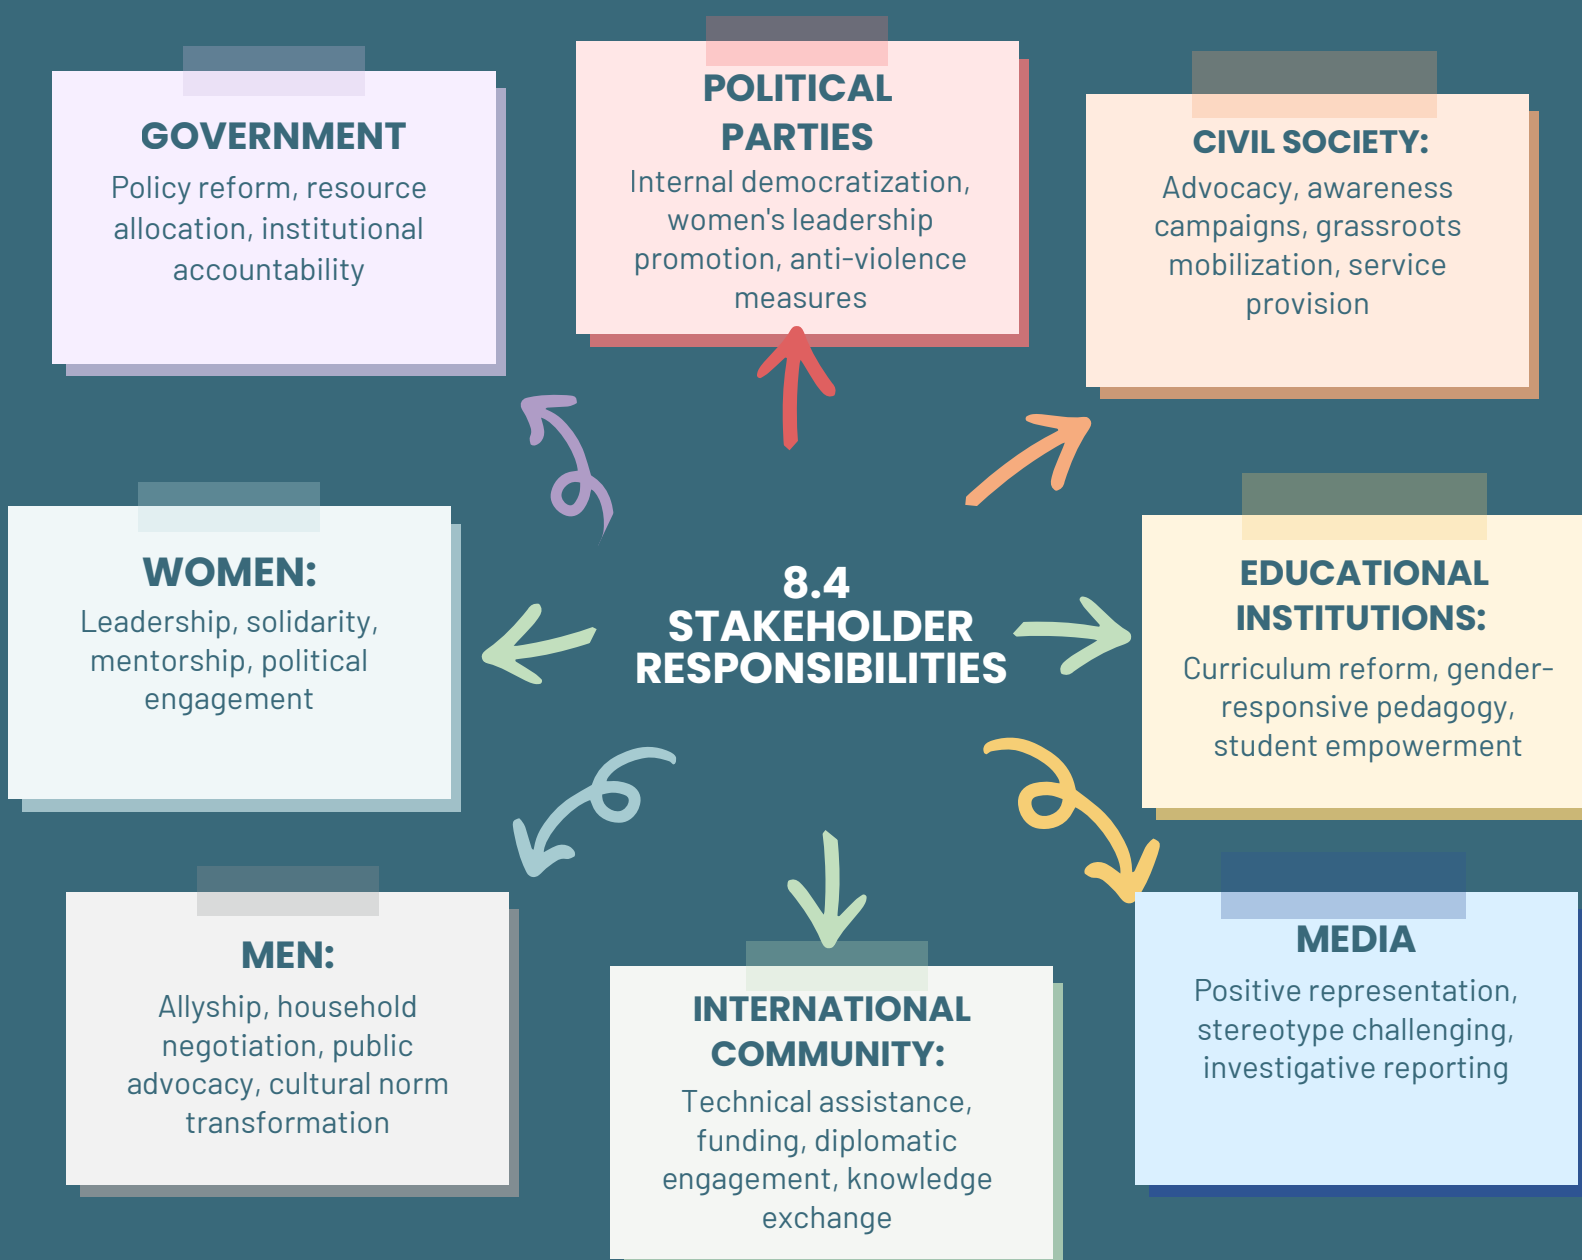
GOVERNMENT
Policy reform, resource allocation, institutional accountability

POLITICAL PARTIES
Internal democratization, women's leadership promotion, anti-violence measures

CIVIL SOCIETY:
Advocacy, awareness campaigns, grassroots mobilization, service provision

WOMEN:
Leadership, solidarity, mentorship, political engagement

8.4
STAKEHOLDER RESPONSIBILITIES

EDUCATIONAL INSTITUTIONS:
Curriculum reform, gender-responsive pedagogy, student empowerment

MEN:
Allyship, household negotiation, public advocacy, cultural norm transformation

INTERNATIONAL COMMUNITY:
Technical assistance, funding, diplomatic engagement, knowledge exchange

MEDIA
Positive representation, stereotype challenging, investigative reporting